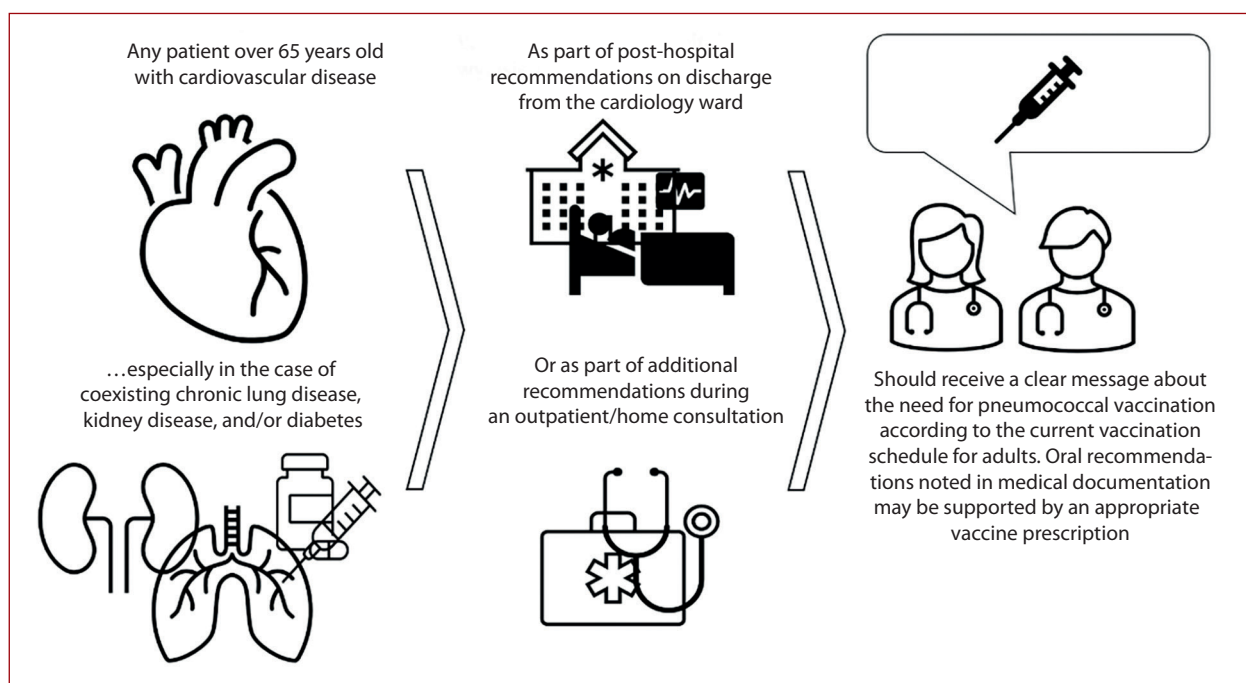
Any patient over 65 years old with cardiovascular disease

…especially in the case of coexisting chronic lung disease, kidney disease, and/or diabetes

As part of post-hospital recommendations on discharge from the cardiology ward

Or as part of additional recommendations during an outpatient/home consultation

Should receive a clear message about the need for pneumococcal vaccination according to the current vaccination schedule for adults. Oral recommendations noted in medical documentation may be supported by an appropriate vaccine prescription